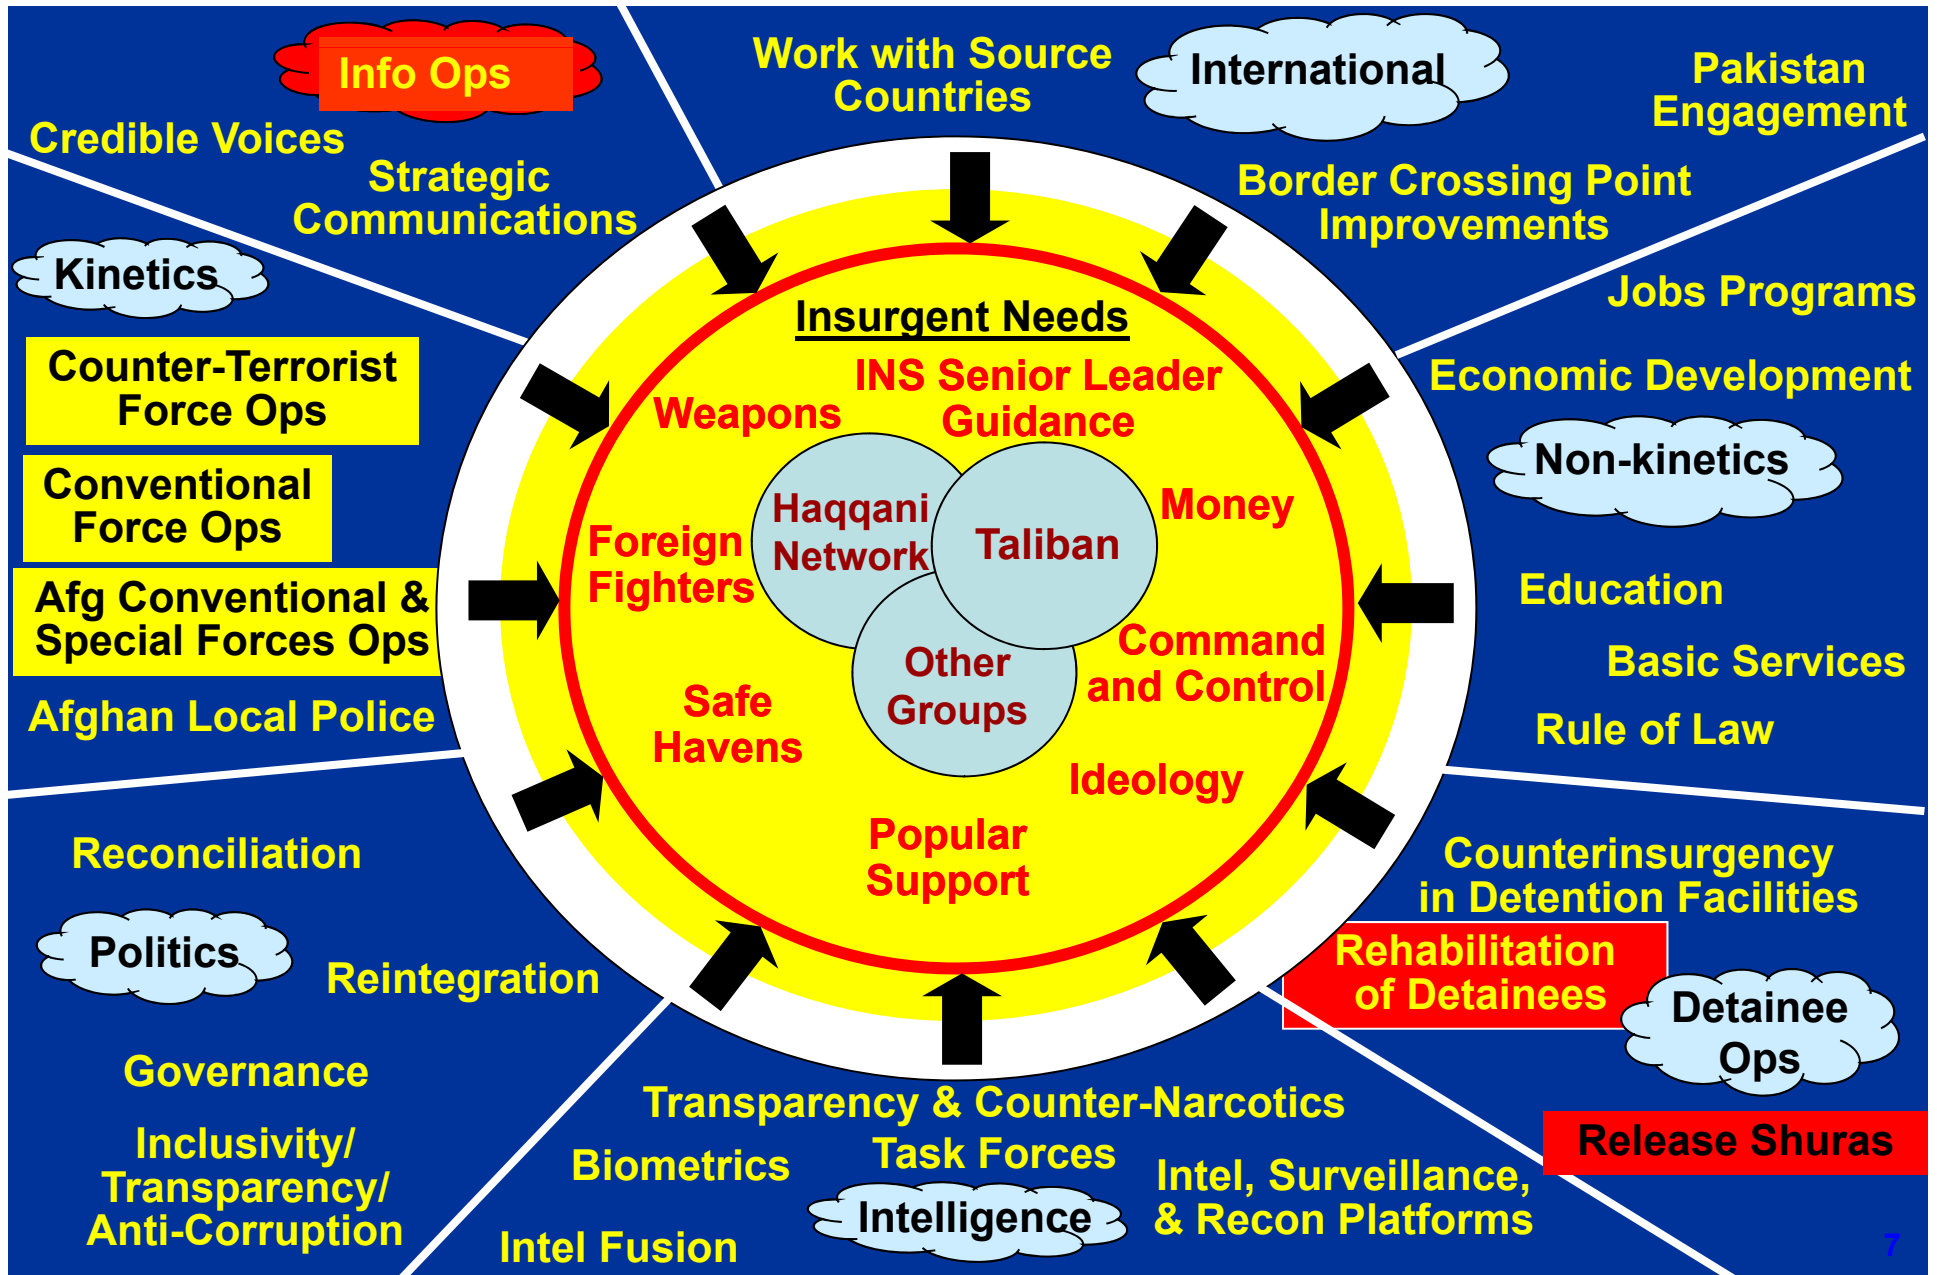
Info Ops

Credible Voices

Strategic Communications

Work with Source Countries

International

Pakistan Engagement

Border Crossing Point Improvements

Jobs Programs

Economic Development

Non-kinetics

Education

Basic Services

Rule of Law

Kinetics

Counter-Terrorist Force Ops

Conventional Force Ops

Afg Conventional & Special Forces Ops

Afghan Local Police

Insurgent Needs

INS Senior Leader Guidance

Weapons

Money

Foreign Fighters

Haqqani Network

Taliban

Other Groups

Command and Control

Safe Havens

Ideology

Popular Support

Reconciliation

Politics

Reintegration

Governance

Inclusivity/ Transparency/ Anti-Corruption

Counterinsurgency in Detention Facilities

Rehabilitation of Detainees

Detainee Ops

Release Shuras

Transparency & Counter-Narcotics Task Forces

Biometrics

Intelligence

Intel, Surveillance, & Recon Platforms

Intel Fusion

7